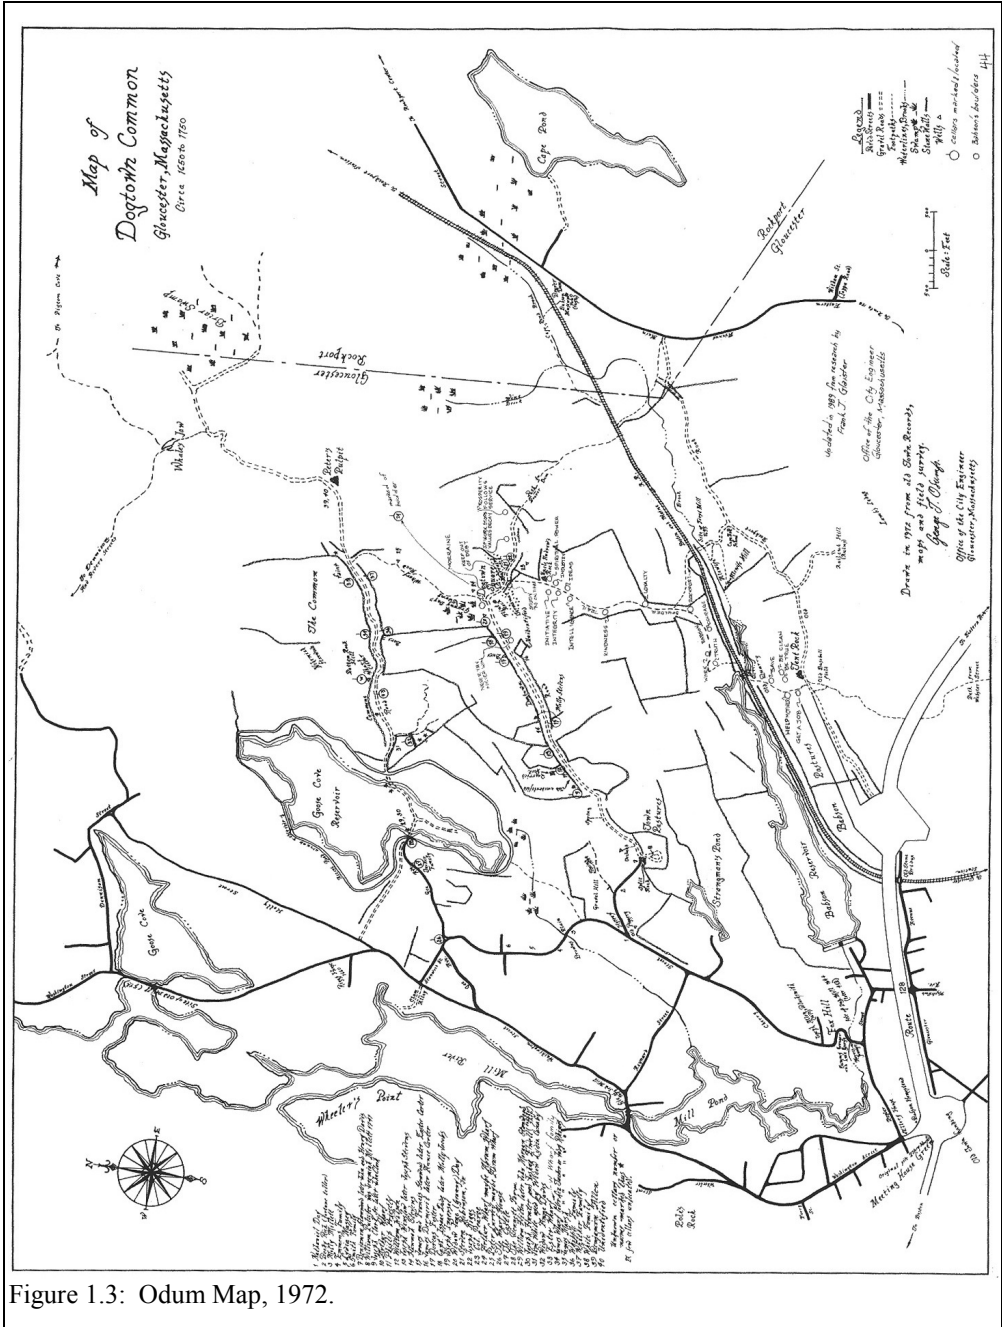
Map of
Dogtown Common
Gloucester, Massachusetts
Circa 1650 to 1750

Legend
Cape Pond
Rockport
Gloucester
Scale: Feet
Updated in 1989 from research by Frank J. Glaister
Office of the City Engineer Gloucester, Massachusetts
Drawn in 1972 from old Town Records, maps and field survey.
George J. Odum
Office of the City Engineer Gloucester, Massachusetts
Whale's Jaw
Peter's Pulpit
The Common
Briar Swamp
Goose Cove Reservoir
Goose Cove
Babson Reservoir
Babson
Dogtown
Town Pastures
Fox Hill
Mill River
Mill Pond
Wheeler's Point
Meeting House Green
Route 128
Poles Rock
Granny Hill
Raccoon Ledges
Whale's Jaw
Boston and Maine Railroad
Washington Street
Gloucester Rockport
Nugent Stretch
Babson Farm
Dogtown Square
Gee Avenue
Pottles
Bennett
Dennison
Stanwood
Wharf
Great Hill
Squam Road
Peter's Pulpit

Figure 1.3: Odum Map, 1972.